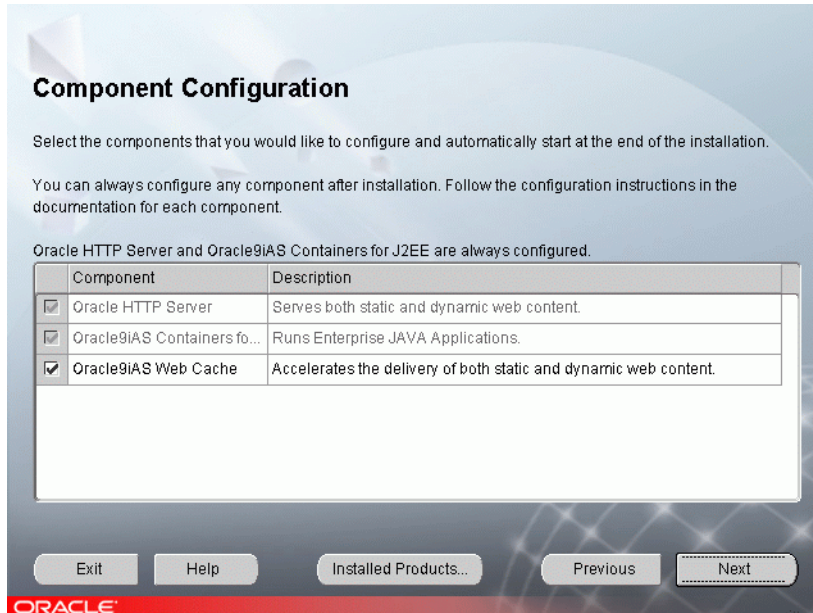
Component Configuration

Select the components that you would like to configure and automatically start at the end of the installation.

You can always configure any component after installation. Follow the configuration instructions in the documentation for each component.

Oracle HTTP Server and Oracle9iAS Containers for J2EE are always configured.

| | Component | Description |
|---|---|---|
| ☑ | Oracle HTTP Server | Serves both static and dynamic web content. |
| ☑ | Oracle9iAS Containers fo... | Runs Enterprise JAVA Applications. |
| ☑ | Oracle9iAS Web Cache | Accelerates the delivery of both static and dynamic web content. |

Exit
Help
Installed Products...
Previous
Next

ORACLE